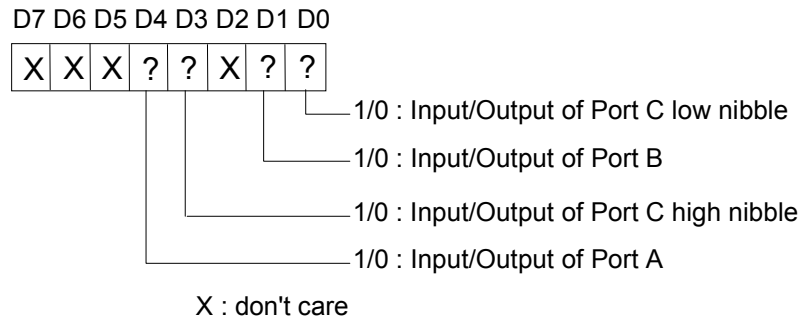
D7 D6 D5 D4 D3 D2 D1 D0

| X | X | X | ? | ? | X | ? | ? |
|---|---|---|---|---|---|---|---|

1/0 : Input/Output of Port C low nibble

1/0 : Input/Output of Port B

1/0 : Input/Output of Port C high nibble

1/0 : Input/Output of Port A

X : don't care